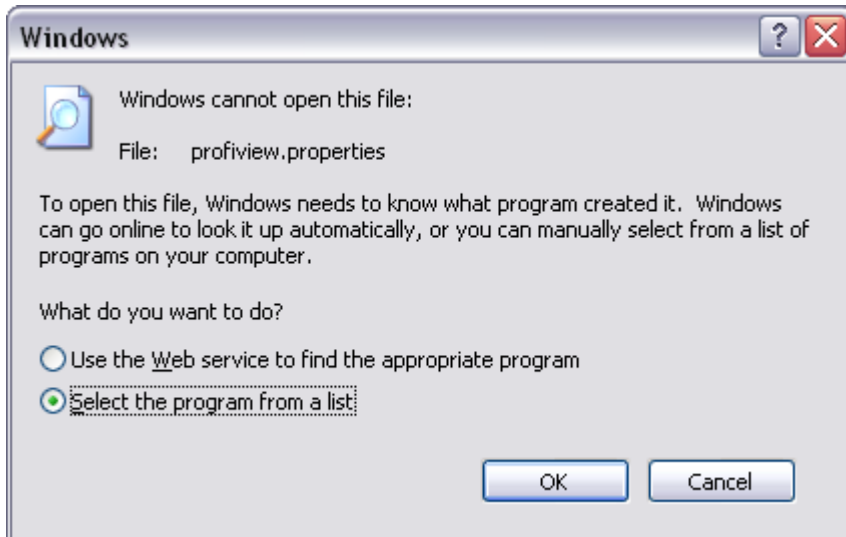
Windows

?

Windows cannot open this file:

File: profiview.properties

To open this file, Windows needs to know what program created it. Windows can go online to look it up automatically, or you can manually select from a list of programs on your computer.

What do you want to do?

Use the Web service to find the appropriate program

Select the program from a list

OK

Cancel